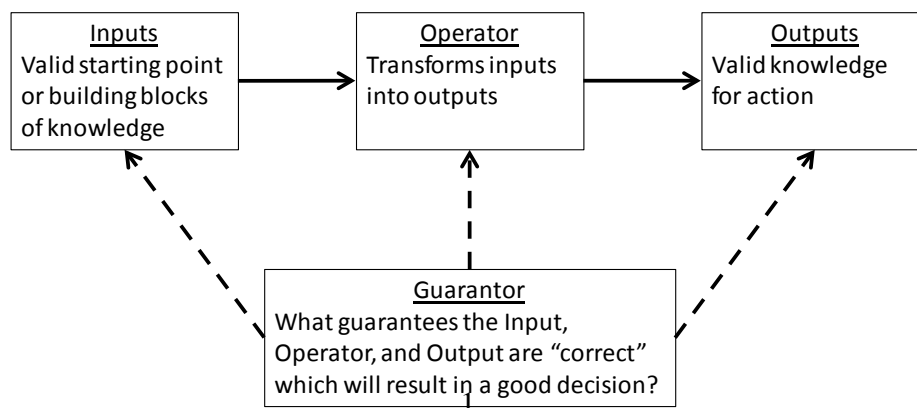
Inputs
Valid starting point or building blocks of knowledge

Operator
Transforms inputs into outputs

Outputs
Valid knowledge for action

Guarantor
What guarantees the Input, Operator, and Output are "correct" which will result in a good decision?